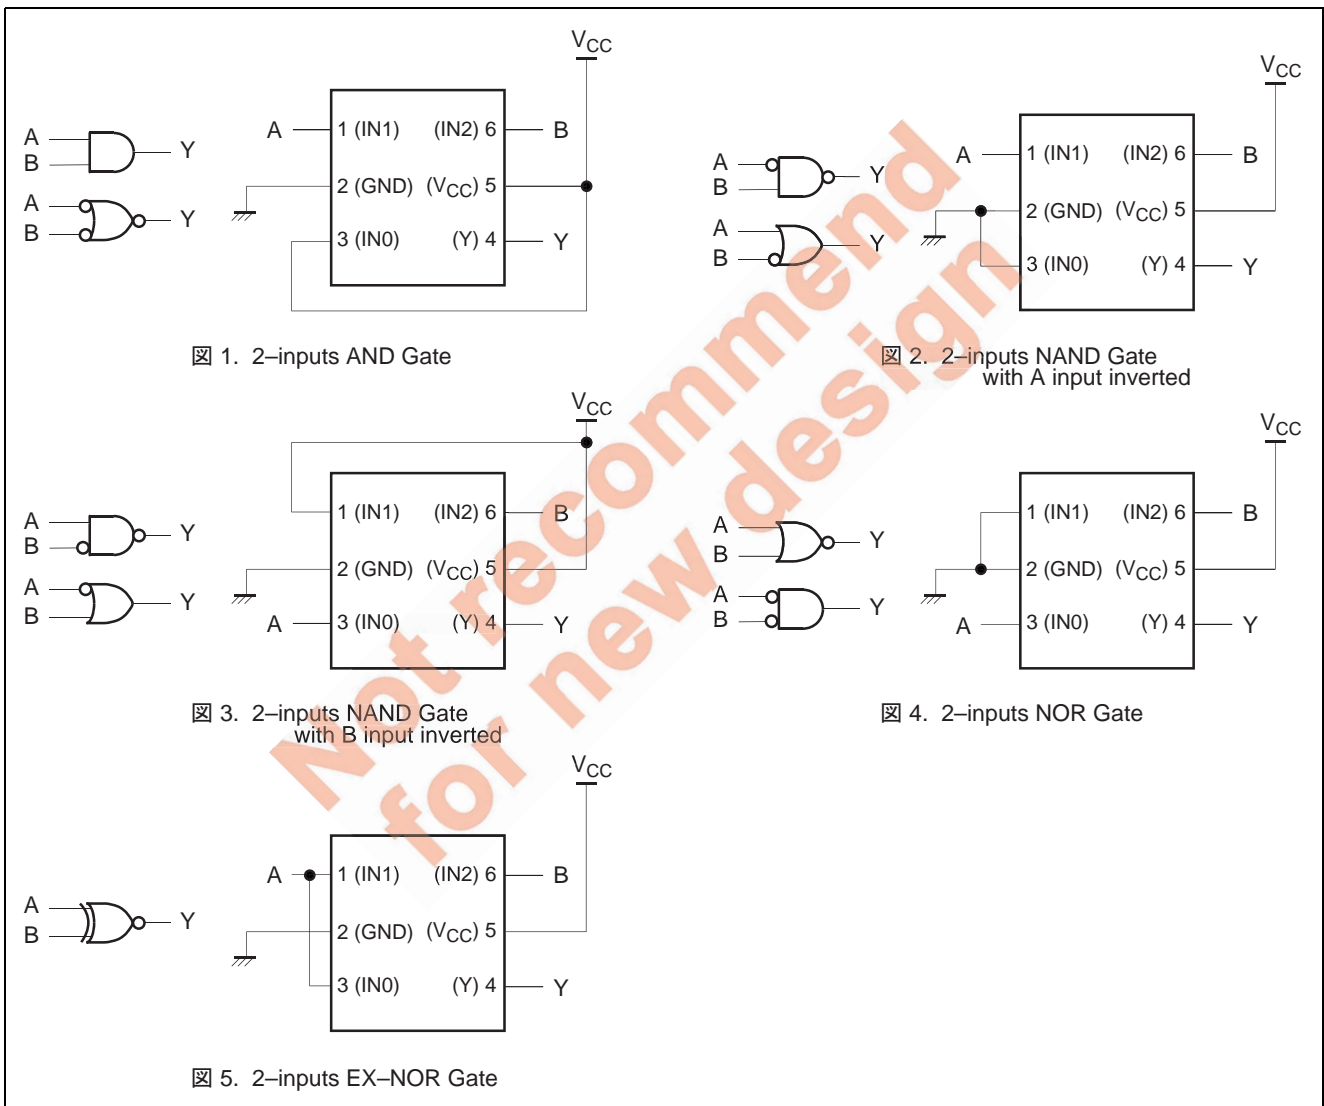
A
B
Y
A
B
Y

$V_{CC}$
A
1 (IN1)
(IN2) 6
B
2 (GND)
($V_{CC}$) 5
3 (IN0)
(Y) 4
Y

図 1. 2–inputs AND Gate

A
B
Y
A
B
Y

$V_{CC}$
A
1 (IN1)
(IN2) 6
B
2 (GND)
($V_{CC}$) 5
3 (IN0)
(Y) 4
Y

図 2. 2–inputs NAND Gate with A input inverted

A
B
Y
A
B
Y

$V_{CC}$
1 (IN1)
(IN2) 6
B
2 (GND)
($V_{CC}$) 5
A
3 (IN0)
(Y) 4
Y

図 3. 2–inputs NAND Gate with B input inverted

A
B
Y
A
B
Y

$V_{CC}$
1 (IN1)
(IN2) 6
B
2 (GND)
($V_{CC}$) 5
A
3 (IN0)
(Y) 4
Y

図 4. 2–inputs NOR Gate

A
B
Y

$V_{CC}$
A
1 (IN1)
(IN2) 6
B
2 (GND)
($V_{CC}$) 5
3 (IN0)
(Y) 4
Y

図 5. 2–inputs EX–NOR Gate

Not recommend for new design